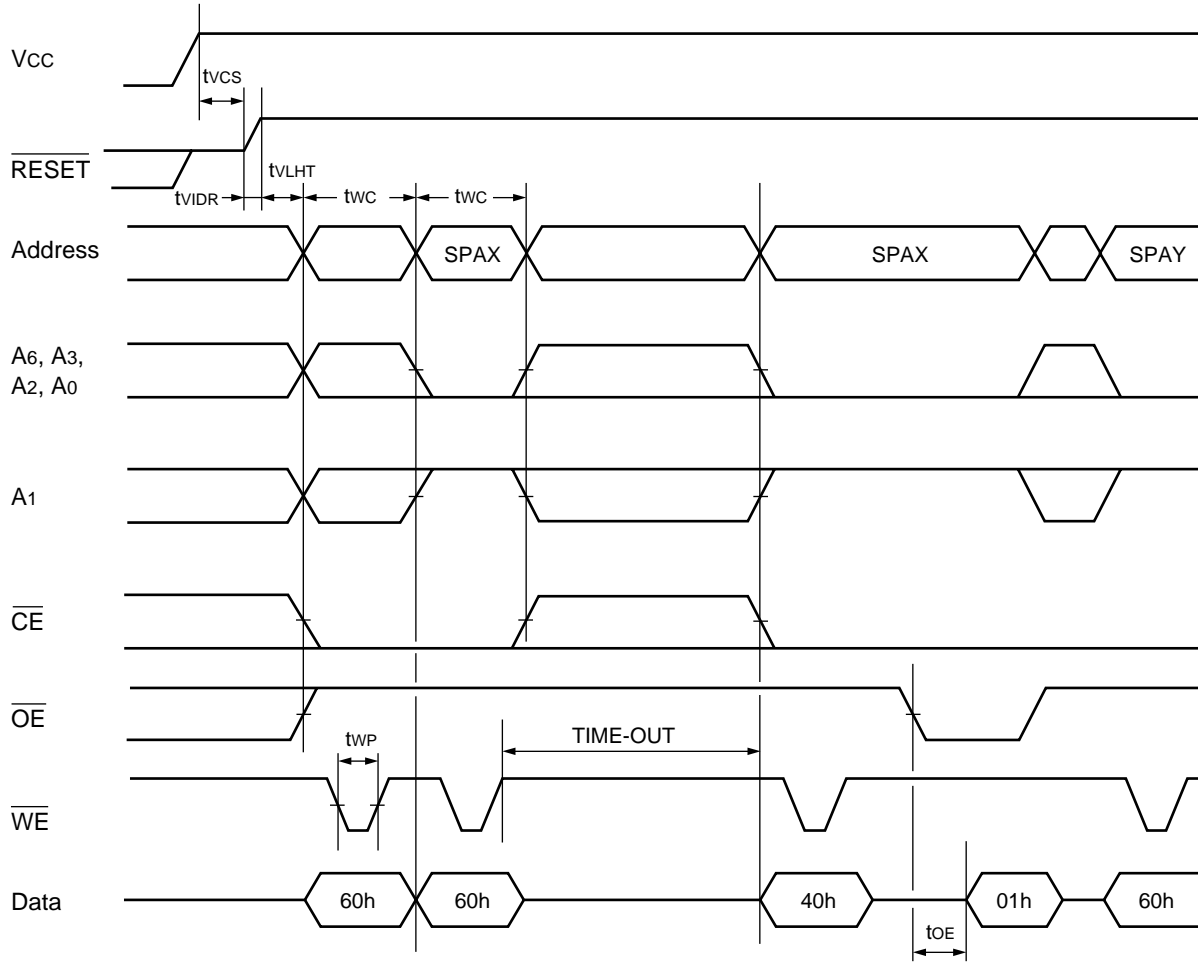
Vcc

$t_{VCS}$

$\overline{RESET}$

$t_{VLHT}$

$t_{VIDR}$

$t_{WC}$

$t_{WC}$

Address

SPAX

SPAX

SPAY

$A_6$, $A_3$, $A_2$, $A_0$

$A_1$

$\overline{CE}$

$\overline{OE}$

$t_{WP}$

TIME-OUT

$\overline{WE}$

Data

60h

60h

40h

01h

60h

$t_{OE}$